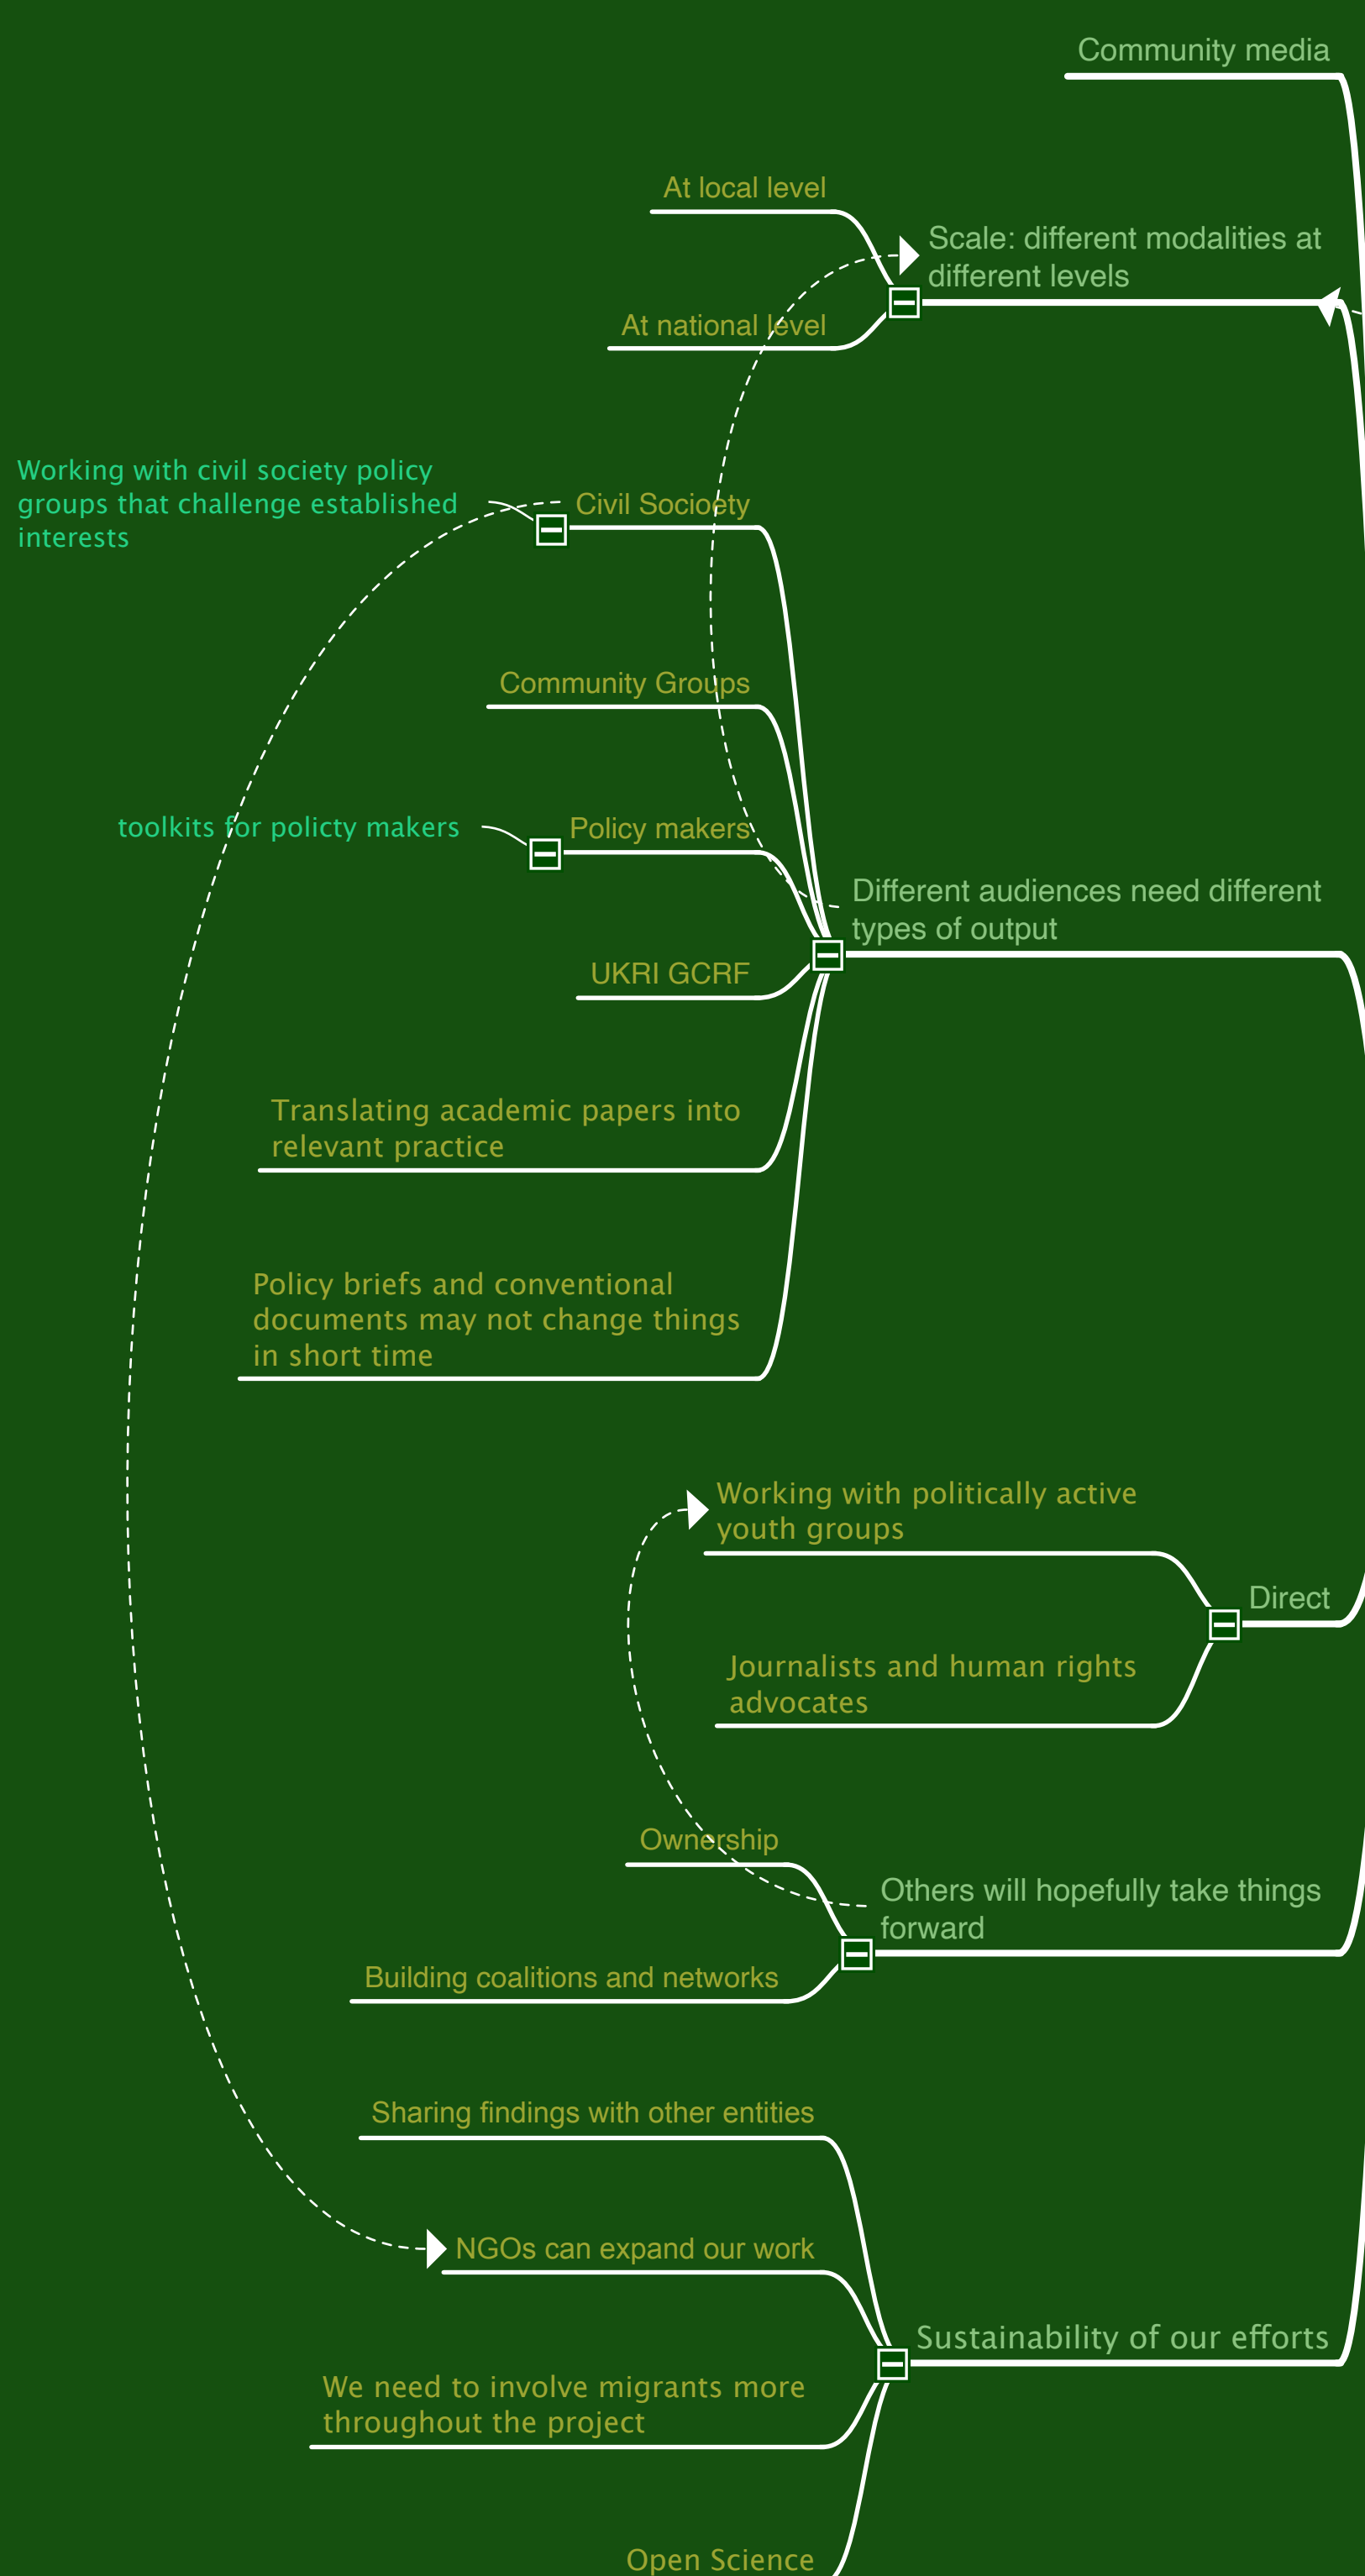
Community media

At local level

Scale: different modalities at different levels

At national level

Working with civil society policy groups that challenge established interests

Civil Socioety

Community Groups

toolkits for policty makers

Policy makers

Different audiences need different types of output

UKRI GCRF

Translating academic papers into relevant practice

Policy briefs and conventional documents may not change things in short time

Working with politically active youth groups

Direct

Journalists and human rights advocates

Ownership

Others will hopefully take things forward

Building coalitions and networks

Sharing findings with other entities

NGOs can expand our work

Sustainability of our efforts

We need to involve migrants more throughout the project

Open Science